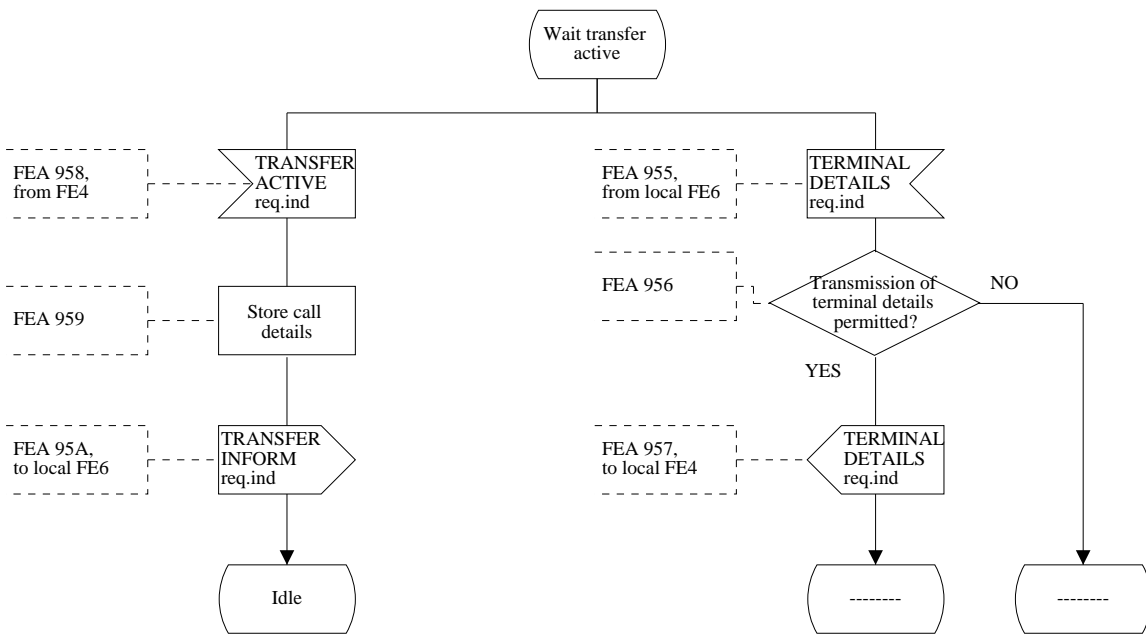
Wait transfer active

FEA 958, from FE4

TRANSFER ACTIVE req.ind

FEA 959

Store call details

FEA 95A, to local FE6

TRANSFER INFORM req.ind

Idle

FEA 955, from local FE6

TERMINAL DETAILS req.ind

FEA 956

Transmission of terminal details permitted?

NO

YES

FEA 957, to local FE4

TERMINAL DETAILS req.ind

--------

--------